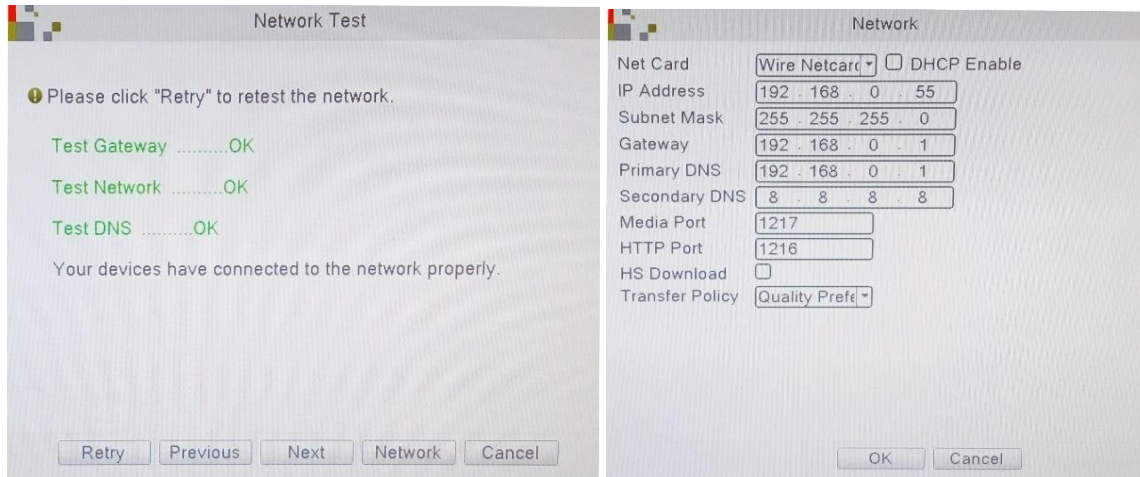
Network Test

Please click "Retry" to retest the network.

Test Gateway ..........OK

Test Network ..........OK

Test DNS ..........OK

Your devices have connected to the network properly.

Retry | Previous | Next | Network | Cancel

Network

| | |
|---|---|
| Net Card | Wire Netcard ☐ DHCP Enable |
| IP Address | 192 . 168 . 0 . 55 |
| Subnet Mask | 255 . 255 . 255 . 0 |
| Gateway | 192 . 168 . 0 . 1 |
| Primary DNS | 192 . 168 . 0 . 1 |
| Secondary DNS | 8 . 8 . 8 . 8 |
| Media Port | 1217 |
| HTTP Port | 1216 |
| HS Download | ☐ |
| Transfer Policy | Quality Prefe |

OK | Cancel